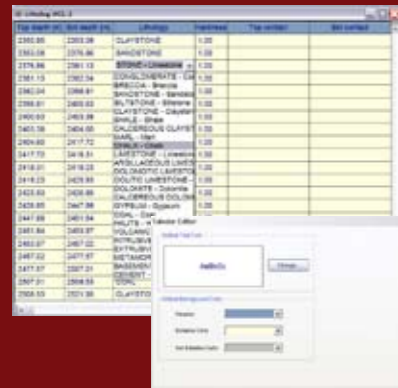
Lithology WCL 2

| Top depth (m) | Bot depth (m) | Lithology | Hardness | Top contact | Bot contact |
|---|---|---|---|---|---|
| 2360.80 | 2355.08 | CLAYSTONE | 1.00 | | |
| 2353.08 | 2376.86 | SANDSTONE | 1.00 | | |
| 2376.86 | 2381.13 | STONE - Limestone | 1.00 | | |
| 2381.13 | 2382.34 | CONGLOMERATE - Co | 1.00 | | |
| 2382.34 | 2398.81 | BRECCIA - Breccia | 1.00 | | |
| 2398.81 | 2400.83 | SANDSTONE - Sandsto | 1.00 | | |
| 2400.83 | 2403.88 | SILTSTONE - Siltstone | 1.00 | | |
| 2403.88 | 2403.38 | CLAYSTONE - Claysto | 1.00 | | |
| 2403.38 | 2404.60 | SHALE - Shale | 1.00 | | |
| 2404.60 | 2417.72 | CALCAREOUS CLAYST | 1.00 | | |
| 2417.72 | 2418.51 | MARL - Marl | 1.00 | | |
| 2418.51 | 2418.23 | CHALK - Chalk | 1.00 | | |
| 2418.23 | 2423.93 | LIMESTONE - Limesto | 1.00 | | |
| 2423.93 | 2435.95 | ARGILLACEOUS LIMES | 1.00 | | |
| 2435.95 | 2447.98 | DOLOMITIC LIMESTON | 1.00 | | |
| 2447.98 | 2451.84 | OOLITIC LIMESTONE | 1.00 | | |
| 2451.84 | 2453.87 | DOLOMITE - Dolomite | 1.00 | | |
| 2453.87 | 2457.02 | CALCAREOUS DOLOM | 1.00 | | |
| 2457.02 | 2477.57 | GYPSUM - Gypsum | 1.00 | | |
| 2477.57 | 2507.01 | COAL - Coal | 1.00 | | |
| 2507.01 | 2508.53 | FRUITS - Fruits | 1.00 | | |
| 2508.53 | 2521.00 | VOLCANIC | 1.00 | | |
| | | INTRUSIVE | | | |
| | | EXTRUSIVE | | | |
| | | METAMOR | | | |
| | | BASEMENT | | | |
| | | CEMENT | | | |
| | | COAL | | | |
| | | CLAYSTONE | | | |

Tabular Editor

AaBbCc

Change...